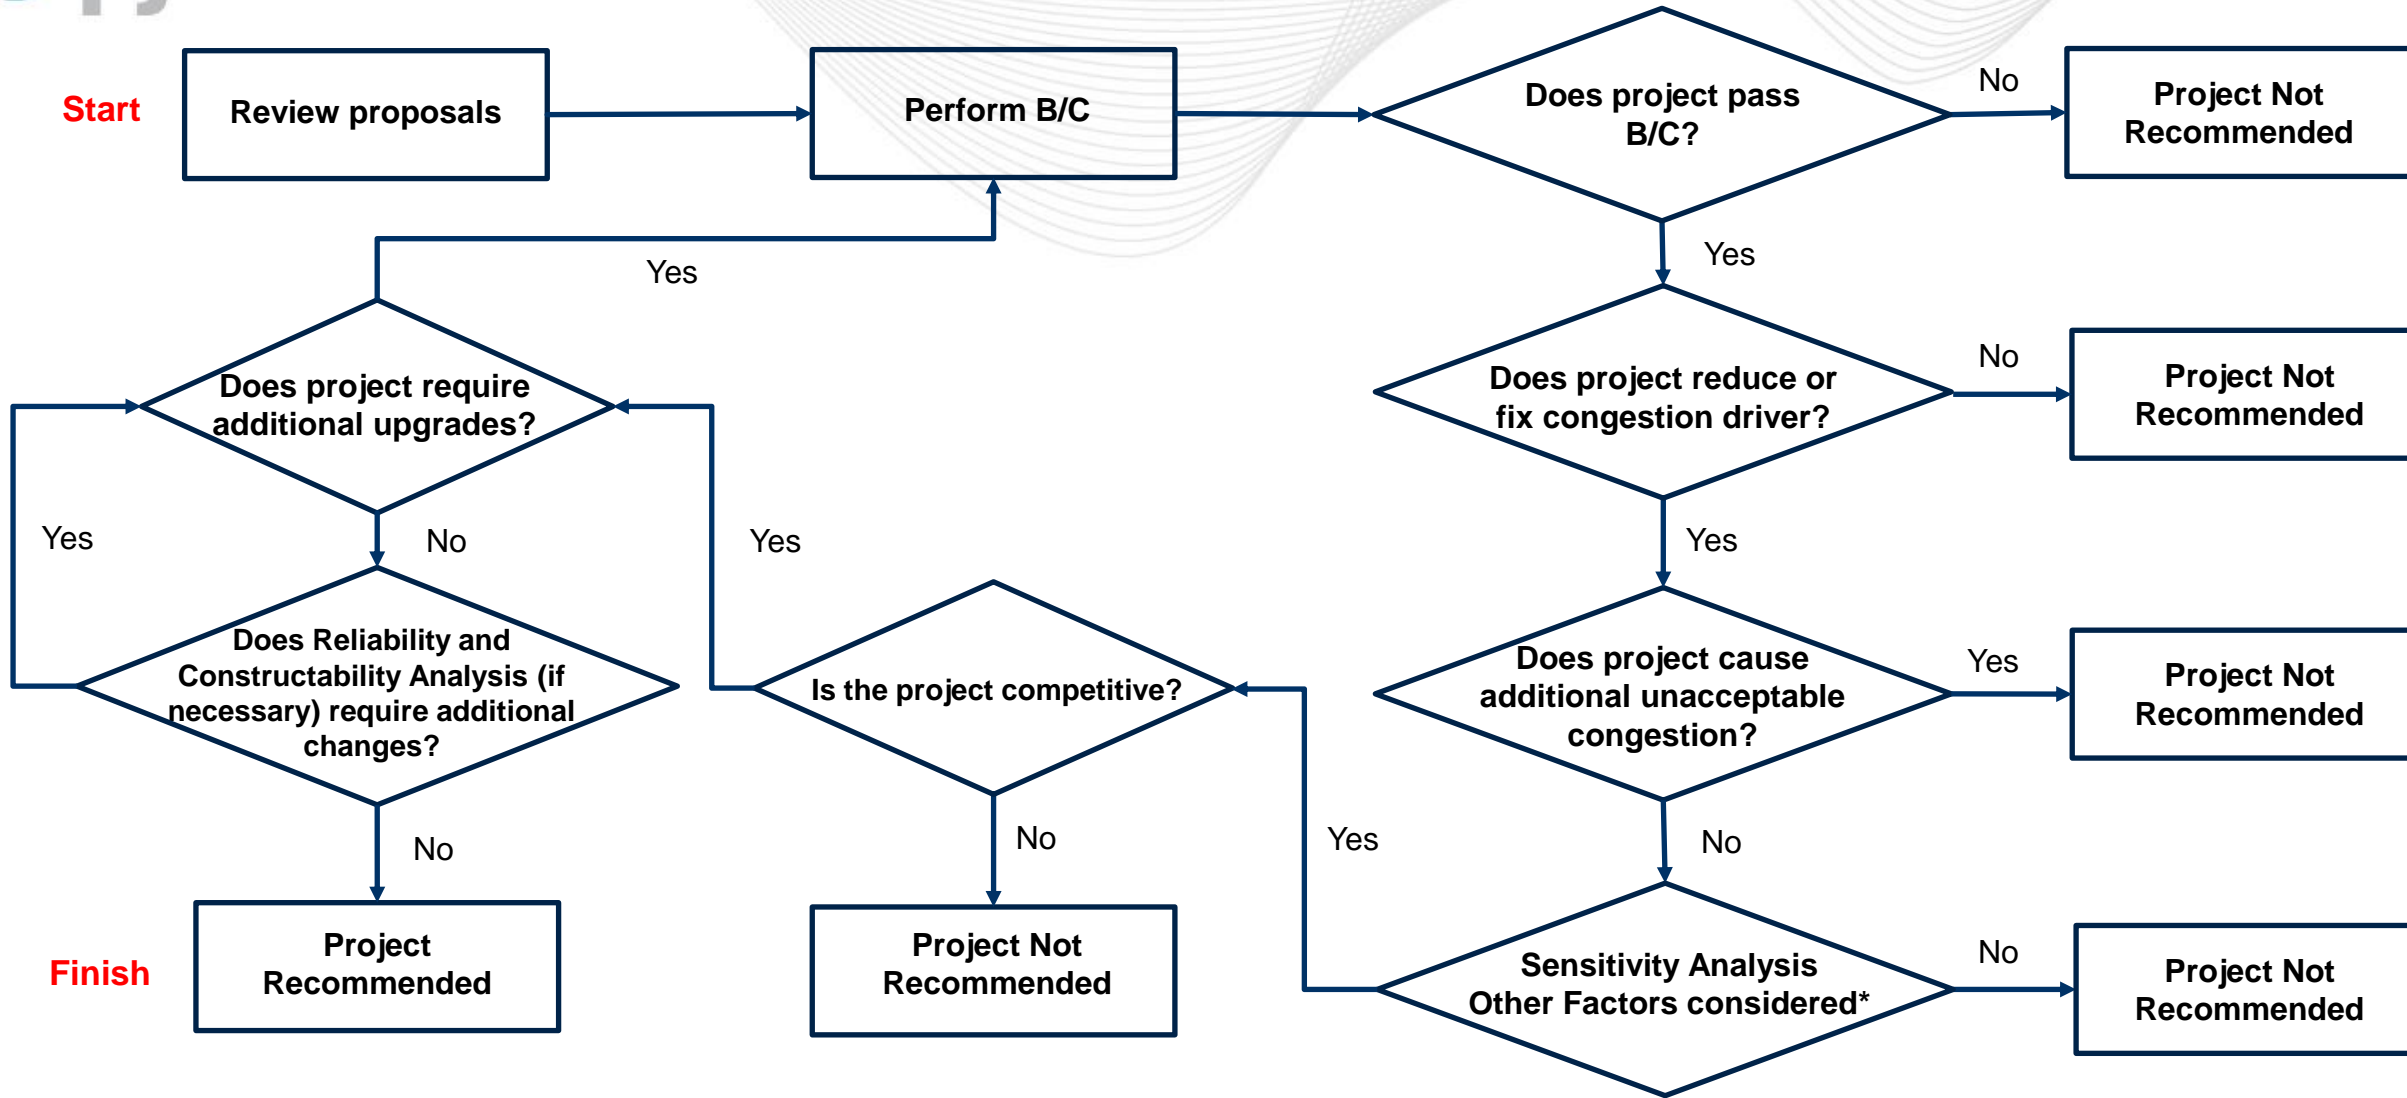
Start

Review proposals

Perform B/C

Does project pass B/C?

No

Project Not Recommended

Yes

Yes

Does project reduce or fix congestion driver?

No

Project Not Recommended

Does project require additional upgrades?

Yes

No

Yes

Yes

Does Reliability and Constructability Analysis (if necessary) require additional changes?

Is the project competitive?

Does project cause additional unacceptable congestion?

Yes

Project Not Recommended

No

No

Yes

No

Finish

Project Recommended

Project Not Recommended

Sensitivity Analysis Other Factors considered*

No

Project Not Recommended